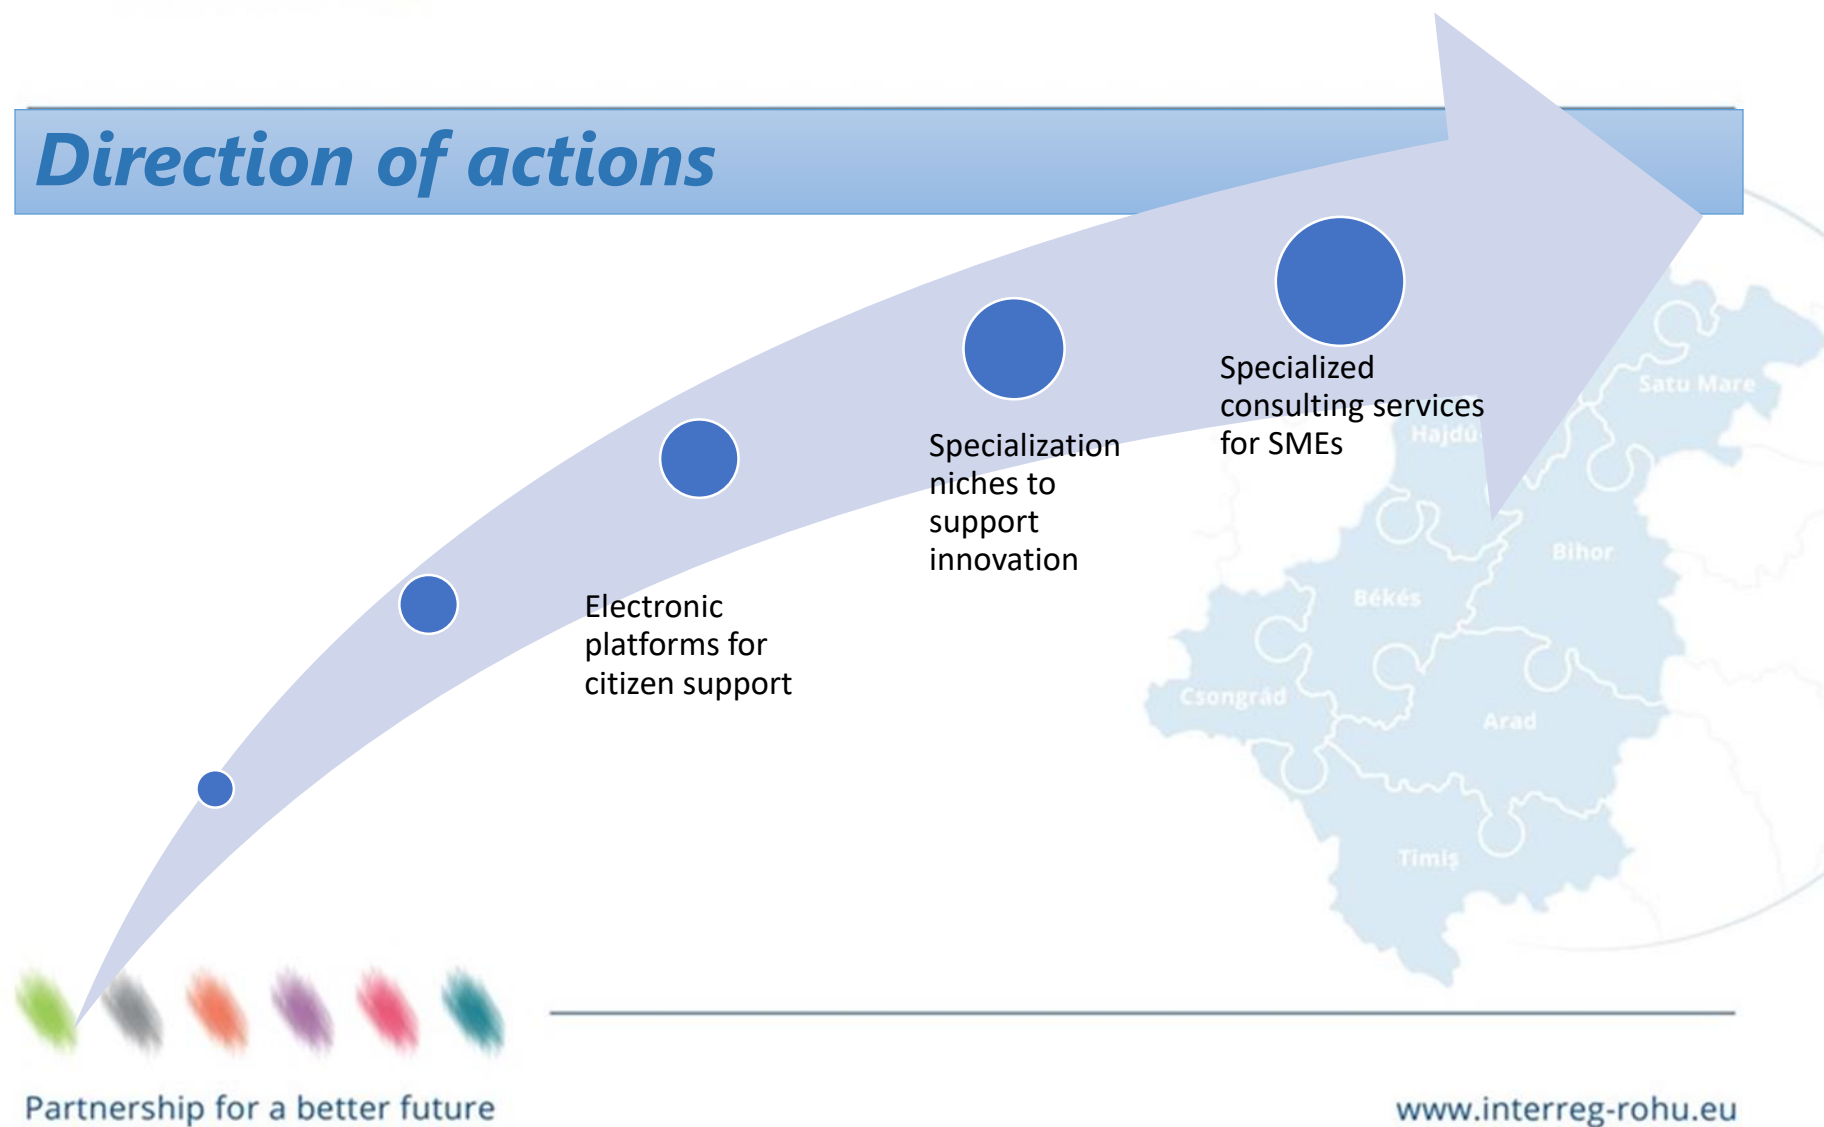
Direction of actions

Electronic platforms for citizen support

Specialization niches to support innovation

Specialized consulting services for SMEs

Satu Mare

Hajdú

Bihor

Békés

Csongrád

Arad

Timiș

Partnership for a better future

www.interreg-rohu.eu